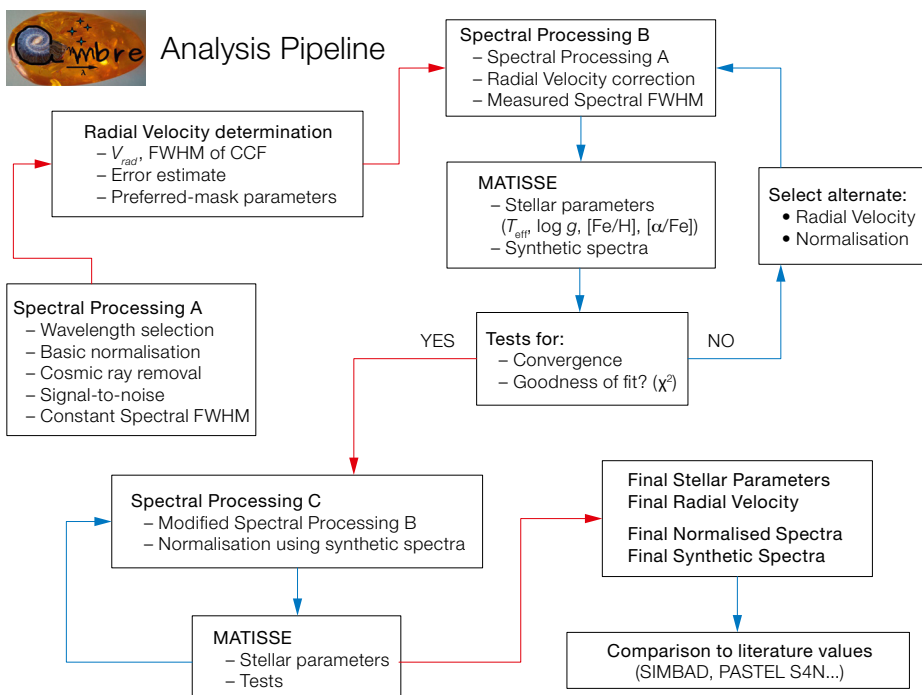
mbre Analysis Pipeline

Spectral Processing B
– Spectral Processing A
– Radial Velocity correction
– Measured Spectral FWHM

Radial Velocity determination
– $V_{rad}$, FWHM of CCF
– Error estimate
– Preferred-mask parameters

MATISSE
– Stellar parameters ($T_{\mathrm{eff}}$, log $g$, [Fe/H], [$\alpha$/Fe])
– Synthetic spectra

Select alternate:
• Radial Velocity
• Normalisation

Spectral Processing A
– Wavelength selection
– Basic normalisation
– Cosmic ray removal
– Signal-to-noise
– Constant Spectral FWHM

YES

Tests for:
– Convergence
– Goodness of fit? ($\chi^2$)

NO

Spectral Processing C
– Modified Spectral Processing B
– Normalisation using synthetic spectra

Final Stellar Parameters
Final Radial Velocity
Final Normalised Spectra
Final Synthetic Spectra

MATISSE
– Stellar parameters
– Tests

Comparison to literature values
(SIMBAD, PASTEL S4N...)